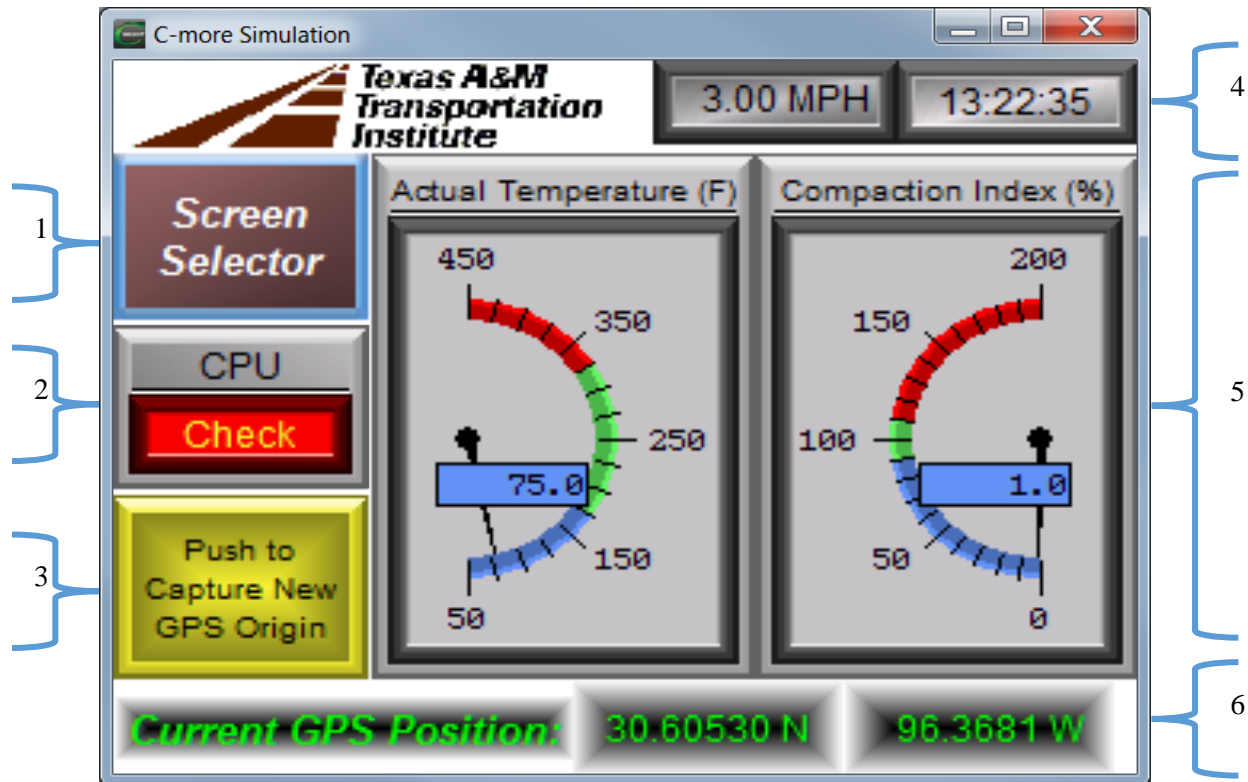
C-more Simulation

Texas A&M Transportation Institute

3.00 MPH

13:22:35

4

1

Screen Selector

Actual Temperature (F)

450

350

250

75.0

150

50

Compaction Index (%)

200

150

100

1.0

50

0

5

2

CPU

Check

3

Push to Capture New GPS Origin

Current GPS Position:

30.60530 N

96.3681 W

6